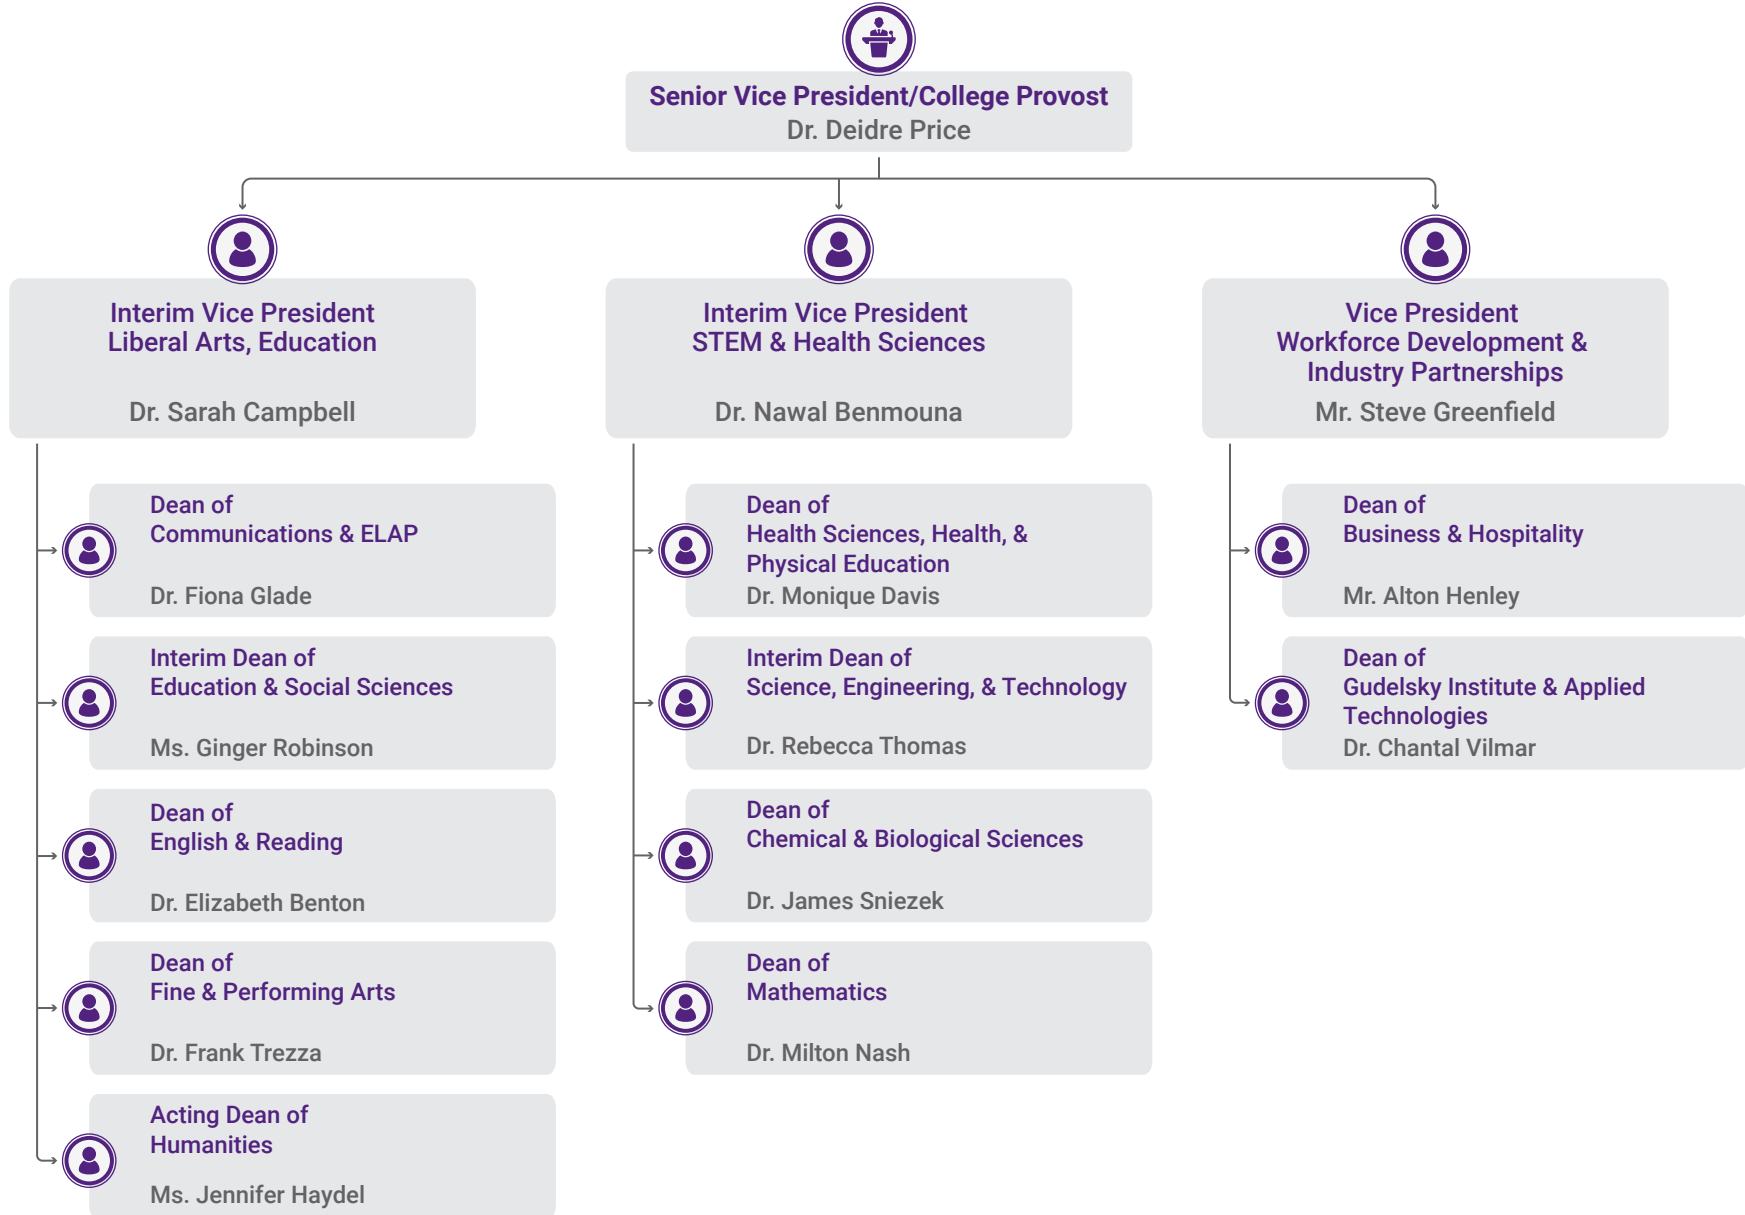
Senior Vice President/College Provost
Dr. Deidre Price

Interim Vice President
Liberal Arts, Education
Dr. Sarah Campbell

Interim Vice President
STEM & Health Sciences
Dr. Nawal Benmouna

Vice President
Workforce Development & Industry Partnerships
Mr. Steve Greenfield

Dean of
Communications & ELAP
Dr. Fiona Glade

Interim Dean of
Education & Social Sciences
Ms. Ginger Robinson

Dean of
English & Reading
Dr. Elizabeth Benton

Dean of
Fine & Performing Arts
Dr. Frank Trezza

Acting Dean of
Humanities
Ms. Jennifer Haydel

Dean of
Health Sciences, Health, & Physical Education
Dr. Monique Davis

Interim Dean of
Science, Engineering, & Technology
Dr. Rebecca Thomas

Dean of
Chemical & Biological Sciences
Dr. James Sniezek

Dean of
Mathematics
Dr. Milton Nash

Dean of
Business & Hospitality
Mr. Alton Henley

Dean of
Gudelsky Institute & Applied Technologies
Dr. Chantal Vilmar